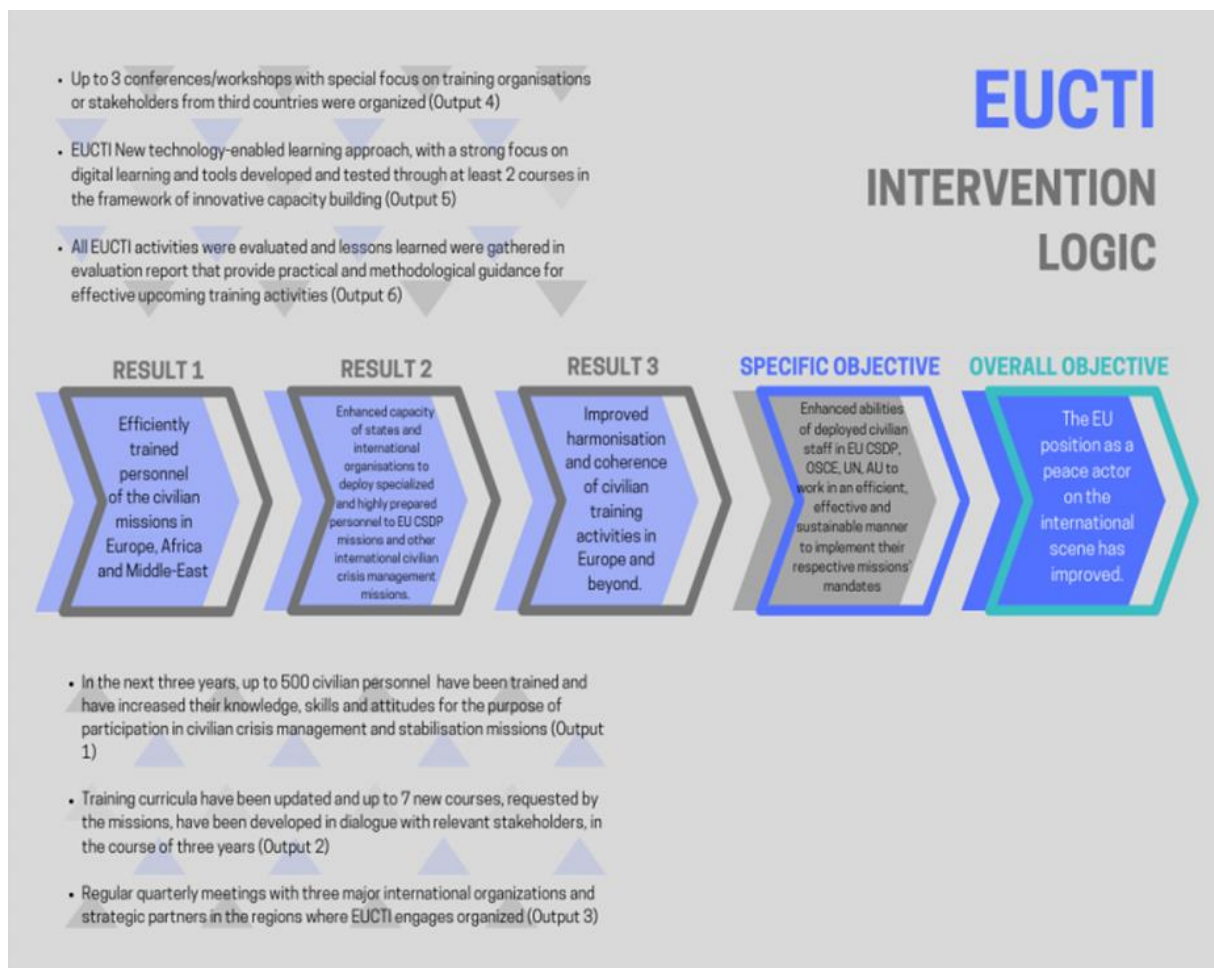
EUCTI
INTERVENTION LOGIC

- Up to 3 conferences/workshops with special focus on training organisations or stakeholders from third countries were organized (Output 4)
- EUCTI New technology-enabled learning approach, with a strong focus on digital learning and tools developed and tested through at least 2 courses in the framework of innovative capacity building (Output 5)
- All EUCTI activities were evaluated and lessons learned were gathered in evaluation report that provide practical and methodological guidance for effective upcoming training activities (Output 6)

RESULT 1
Efficiently trained personnel of the civilian missions in Europe, Africa and Middle-East

RESULT 2
Enhanced capacity of states and international organisations to deploy specialized and highly prepared personnel to EU CSDP missions and other international civilian crisis management missions.

RESULT 3
Improved harmonisation and coherence of civilian training activities in Europe and beyond.

SPECIFIC OBJECTIVE
Enhanced abilities of deployed civilian staff in EU CSDP, OSCE, UN, AU to work in an efficient, effective and sustainable manner to implement their respective missions' mandates

OVERALL OBJECTIVE
The EU position as a peace actor on the international scene has improved.

- In the next three years, up to 500 civilian personnel have been trained and have increased their knowledge, skills and attitudes for the purpose of participation in civilian crisis management and stabilisation missions (Output 1)
- Training curricula have been updated and up to 7 new courses, requested by the missions, have been developed in dialogue with relevant stakeholders, in the course of three years (Output 2)
- Regular quarterly meetings with three major international organizations and strategic partners in the regions where EUCTI engages organized (Output 3)